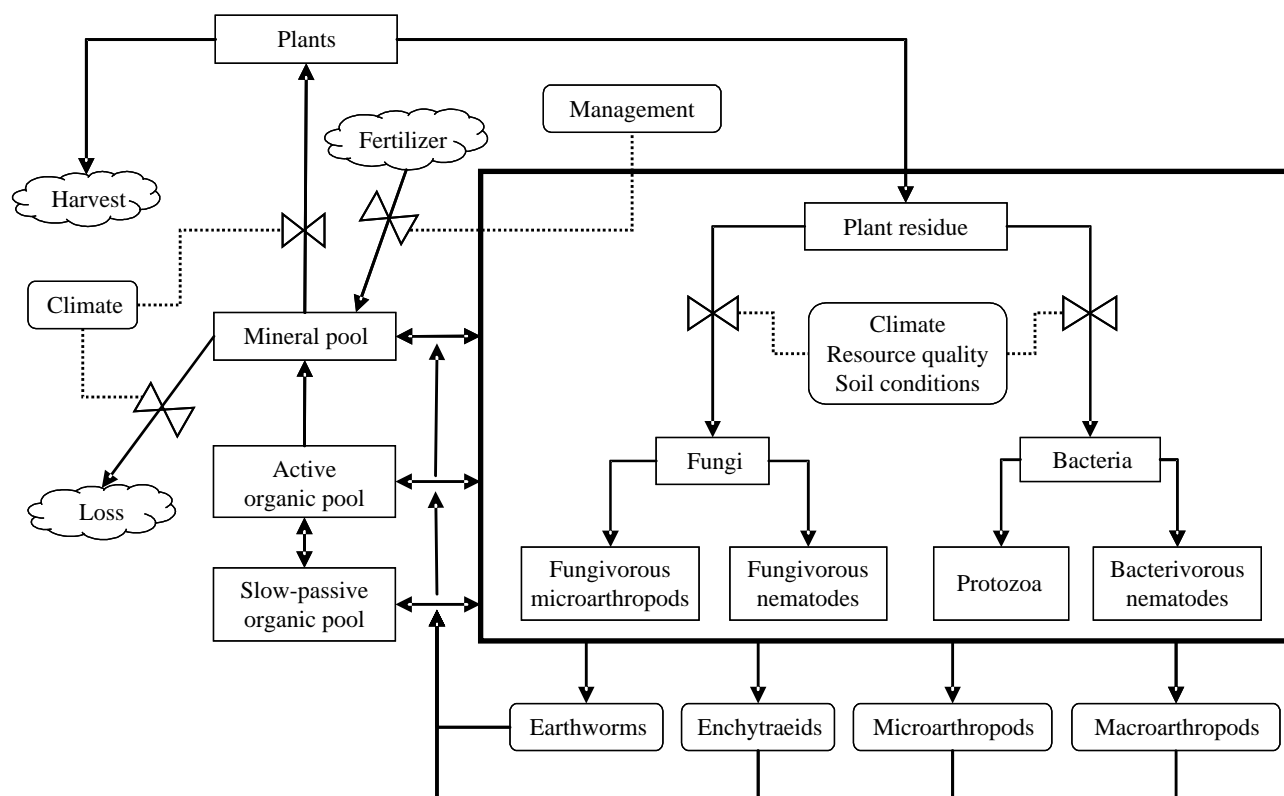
Plants

Management

Fertilizer

Harvest

Plant residue

Climate

Mineral pool

Climate
Resource quality
Soil conditions

Loss

Active organic pool

Fungi

Bacteria

Slow-passive organic pool

Fungivorous microarthropods

Fungivorous nematodes

Protozoa

Bacterivorous nematodes

Earthworms

Enchytraeids

Microarthropods

Macroarthropods